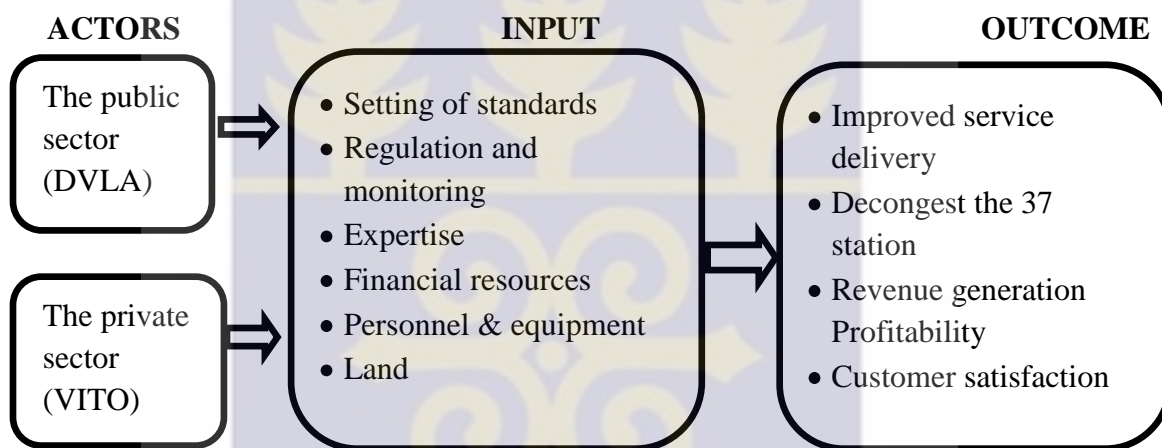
ACTORS

The public sector (DVLA)

The private sector (VITO)

INPUT

- Setting of standards
- Regulation and monitoring
- Expertise
- Financial resources
- Personnel & equipment
- Land

OUTCOME

- Improved service delivery
- Decongest the 37 station
- Revenue generation Profitability
- Customer satisfaction